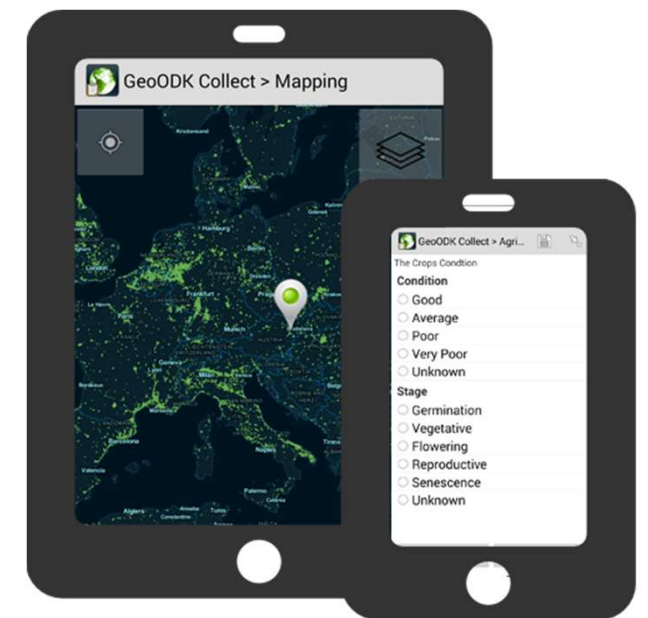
GeoODK Collect > Mapping

Hamburg
Frankfurt
Munich
Barcelona
Valencia
Algiers

GeoODK Collect > Agri...

The Crops Condtion

Condition
Good
Average
Poor
Very Poor
Unknown

Stage
Germination
Vegetative
Flowering
Reproductive
Senescence
Unknown